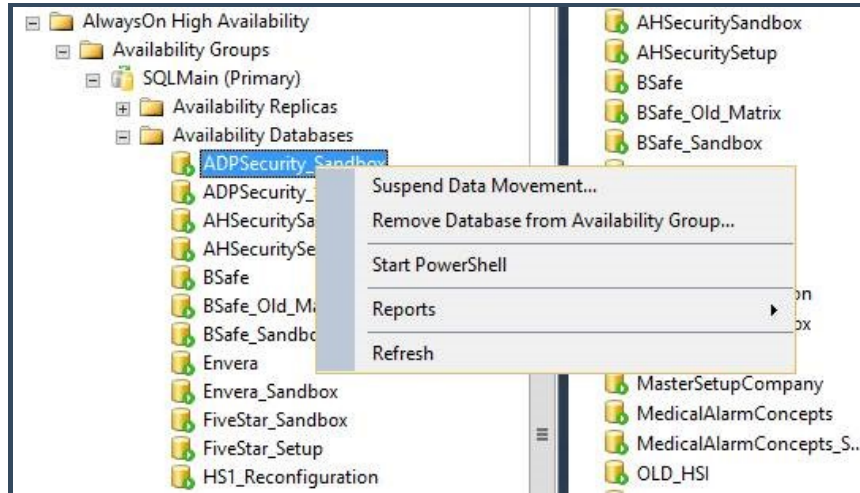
AlwaysOn High Availability
Availability Groups
SQLMain (Primary)
Availability Replicas
Availability Databases
ADPSecurity_Sandbox
ADPSecurity_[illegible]
AHSecuritySa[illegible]
AHSecuritySe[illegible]
BSafe
BSafe_Old_M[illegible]
BSafe_Sandbo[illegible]
Envera
Envera_Sandbox
FiveStar_Sandbox
FiveStar_Setup
HS1_Reconfiguration

Suspend Data Movement...
Remove Database from Availability Group...
Start PowerShell
Reports
Refresh

AHSecuritySandbox
AHSecuritySetup
BSafe
BSafe_Old_Matrix
BSafe_Sandbox
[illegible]on
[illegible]ox
MasterSetupCompany
MedicalAlarmConcepts
MedicalAlarmConcepts_S...
OLD_HSI